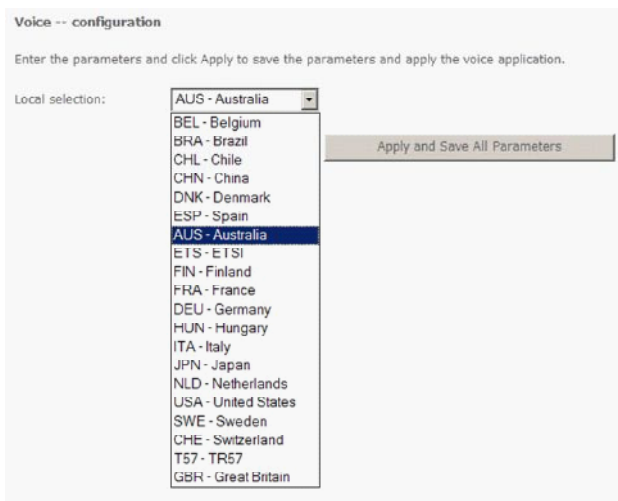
Voice -- configuration

Enter the parameters and click Apply to save the parameters and apply the voice application.

Local selection: AUS - Australia

BEL - Belgium
BRA - Brazil
CHL - Chile
CHN - China
DNK - Denmark
ESP - Spain
AUS - Australia
ETS - ETSI
FIN - Finland
FRA - France
DEU - Germany
HUN - Hungary
ITA - Italy
JPN - Japan
NLD - Netherlands
USA - United States
SWE - Sweden
CHE - Switzerland
T57 - TR57
GBR - Great Britain

Apply and Save All Parameters